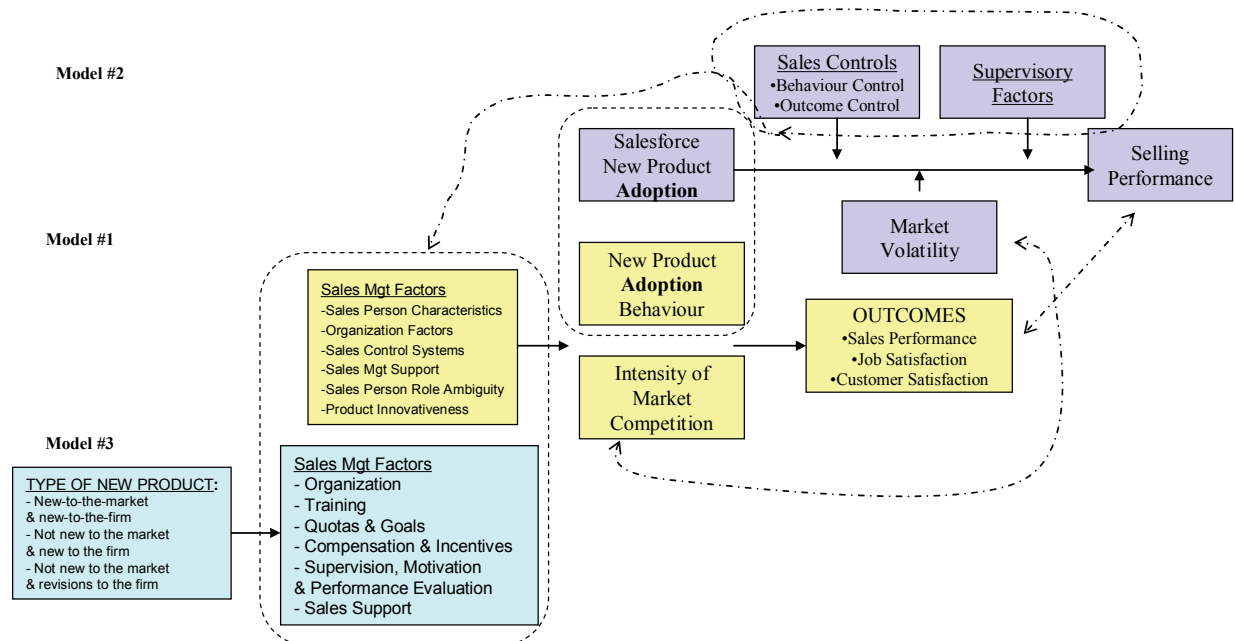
Model #2

Sales Controls
•Behaviour Control
•Outcome Control

Supervisory Factors

Salesforce New Product **Adoption**

Selling Performance

Market Volatility

Model #1

New Product **Adoption** Behaviour

Sales Mgt Factors
-Sales Person Characteristics
-Organization Factors
-Sales Control Systems
-Sales Mgt Support
-Sales Person Role Ambiguity
-Product Innovativeness

OUTCOMES
•Sales Performance
•Job Satisfaction
•Customer Satisfaction

Intensity of Market Competition

Model #3

TYPE OF NEW PRODUCT:
- New-to-the-market & new-to-the-firm
- Not new to the market & new to the firm
- Not new to the market & revisions to the firm

Sales Mgt Factors
- Organization
- Training
- Quotas & Goals
- Compensation & Incentives
- Supervision, Motivation & Performance Evaluation
- Sales Support